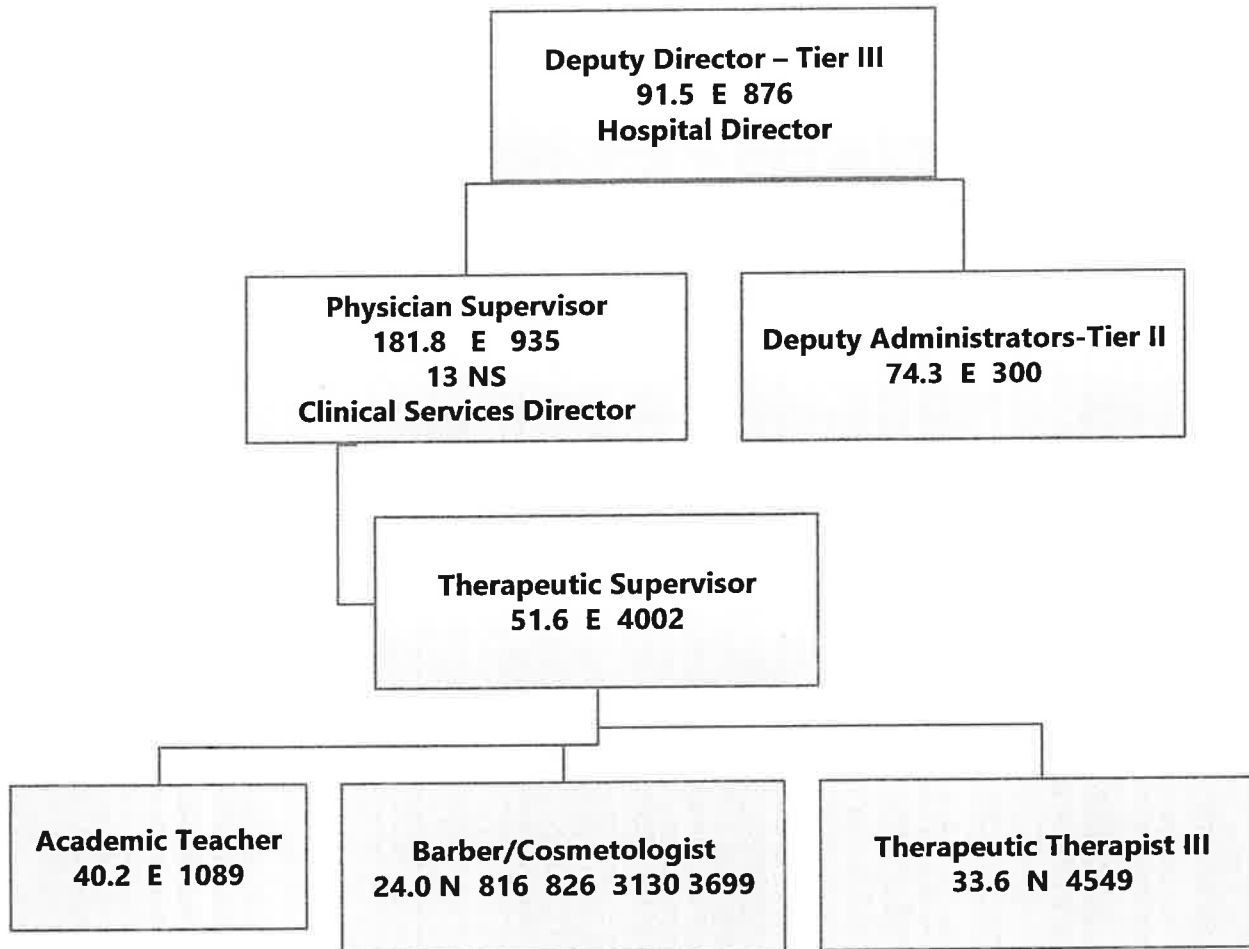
Deputy Director – Tier III
91.5 E 876
Hospital Director

Physician Supervisor
181.8 E 935
13 NS
Clinical Services Director

Deputy Administrators-Tier II
74.3 E 300

Therapeutic Supervisor
51.6 E 4002

Academic Teacher
40.2 E 1089

Barber/Cosmetologist
24.0 N 816 826 3130 3699

Therapeutic Therapist III
33.6 N 4549